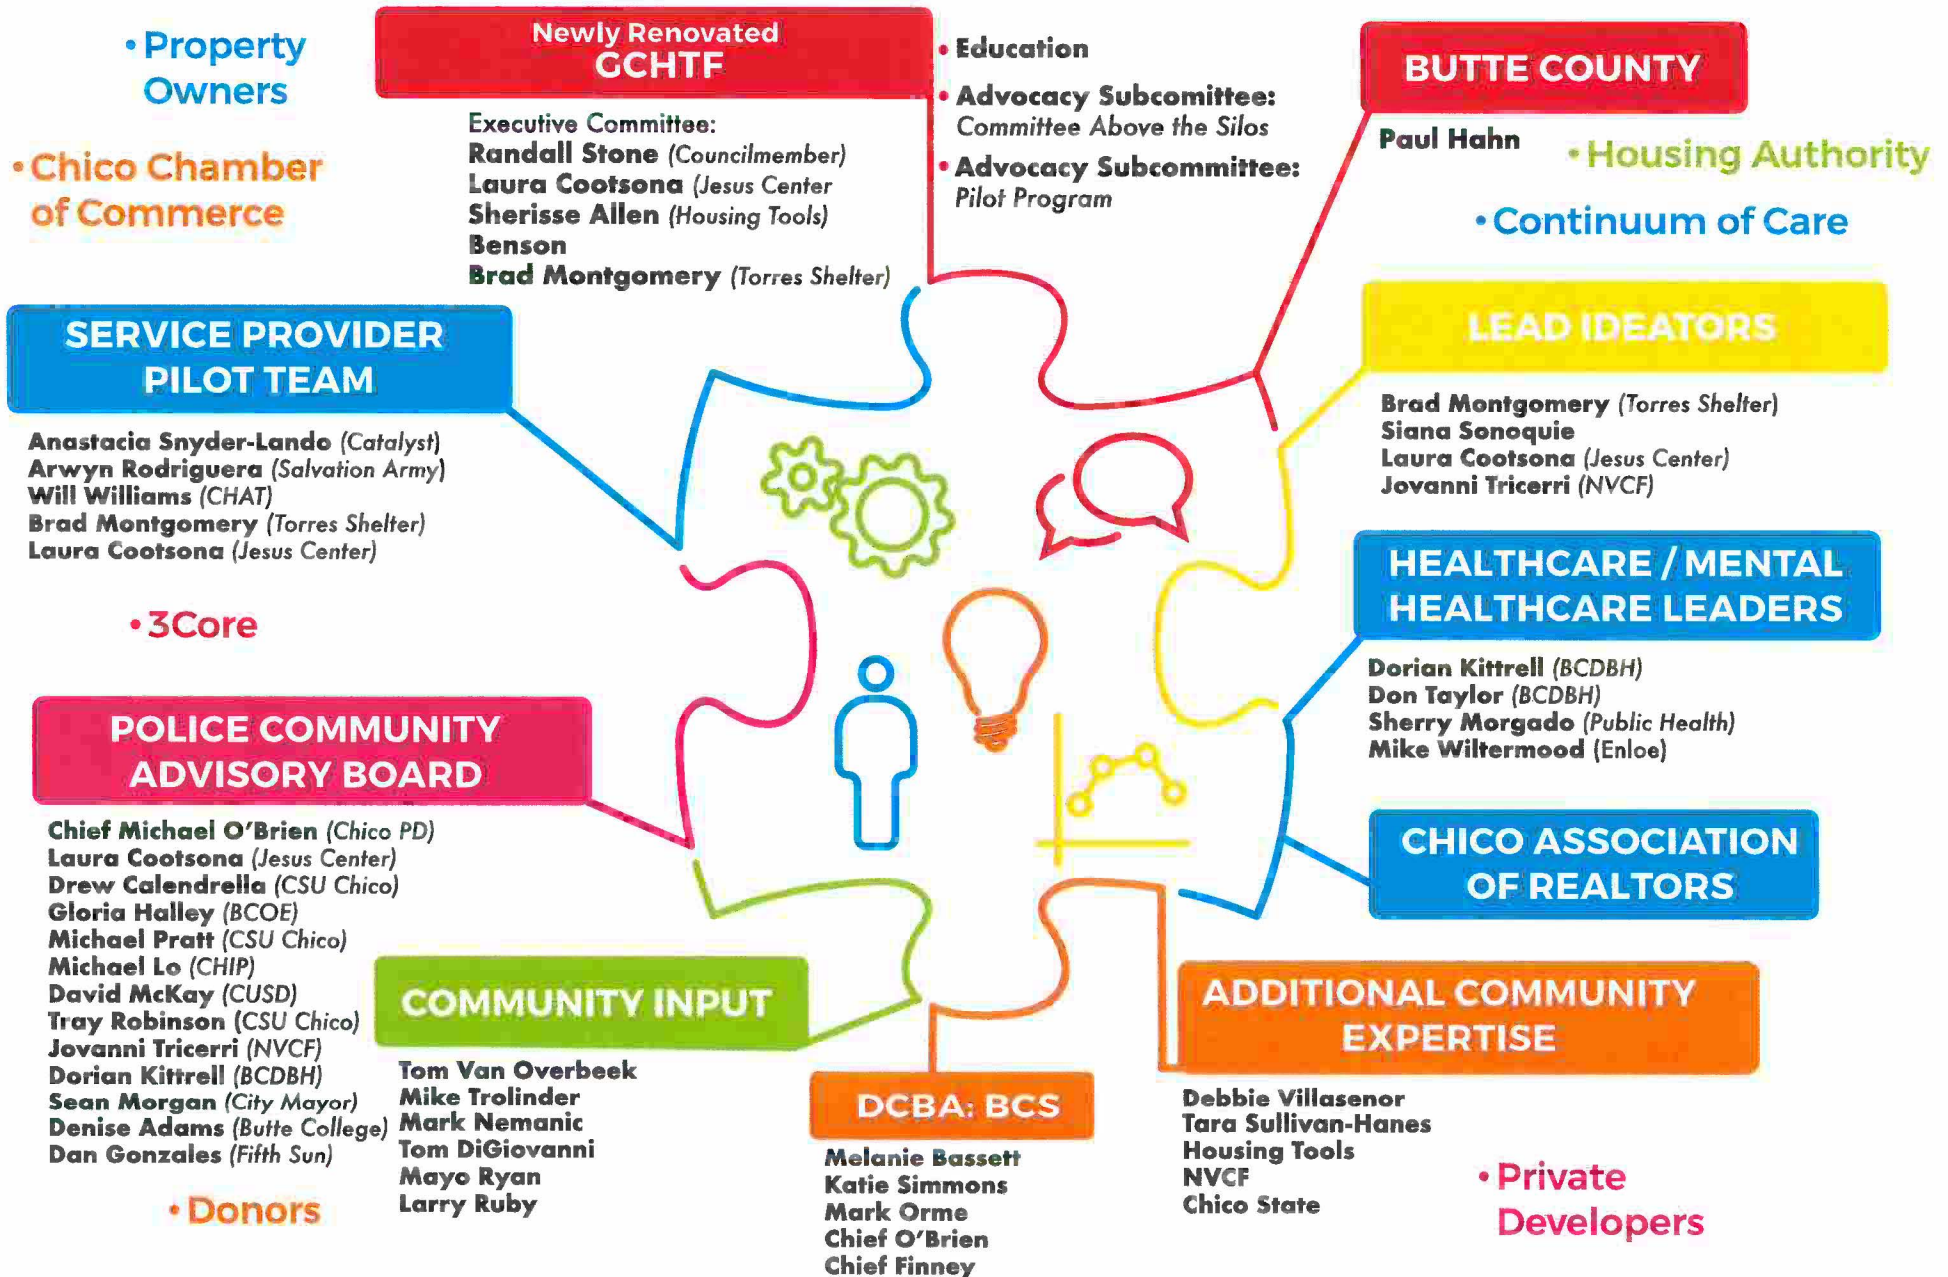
• Property Owners

Newly Renovated GCHTF

Executive Committee:
Randall Stone (Councilmember)
Laura Cootsona (Jesus Center)
Sherisse Allen (Housing Tools)
Benson
Brad Montgomery (Torres Shelter)

• Education
• Advocacy Subcomittee: Committee Above the Silos
• Advocacy Subcommittee: Pilot Program

BUTTE COUNTY

Paul Hahn

• Housing Authority

• Continuum of Care

• Chico Chamber of Commerce

SERVICE PROVIDER PILOT TEAM

Anastacia Snyder-Lando (Catalyst)
Arwyn Rodriguera (Salvation Army)
Will Williams (CHAT)
Brad Montgomery (Torres Shelter)
Laura Cootsona (Jesus Center)

LEAD IDEATORS

Brad Montgomery (Torres Shelter)
Siana Sonoquie
Laura Cootsona (Jesus Center)
Jovanni Tricerri (NVCF)

• 3Core

HEALTHCARE / MENTAL HEALTHCARE LEADERS

Dorian Kittrell (BCDBH)
Don Taylor (BCDBH)
Sherry Morgado (Public Health)
Mike Wiltermood (Enloe)

POLICE COMMUNITY ADVISORY BOARD

Chief Michael O'Brien (Chico PD)
Laura Cootsona (Jesus Center)
Drew Calendrella (CSU Chico)
Gloria Halley (BCOE)
Michael Pratt (CSU Chico)
Michael Lo (CHIP)
David McKay (CUSD)
Tray Robinson (CSU Chico)
Jovanni Tricerri (NVCF)
Dorian Kittrell (BCDBH)
Sean Morgan (City Mayor)
Denise Adams (Butte College)
Dan Gonzales (Fifth Sun)

CHICO ASSOCIATION OF REALTORS

COMMUNITY INPUT

Tom Van Overbeek
Mike Trolinder
Mark Nemanic
Tom DiGiovanni
Mayo Ryan
Larry Ruby

ADDITIONAL COMMUNITY EXPERTISE

Debbie Villasenor
Tara Sullivan-Hanes
Housing Tools
NVCF
Chico State

DCBA: BCS

Melanie Bassett
Katie Simmons
Mark Orme
Chief O'Brien
Chief Finney

• Donors

• Private Developers